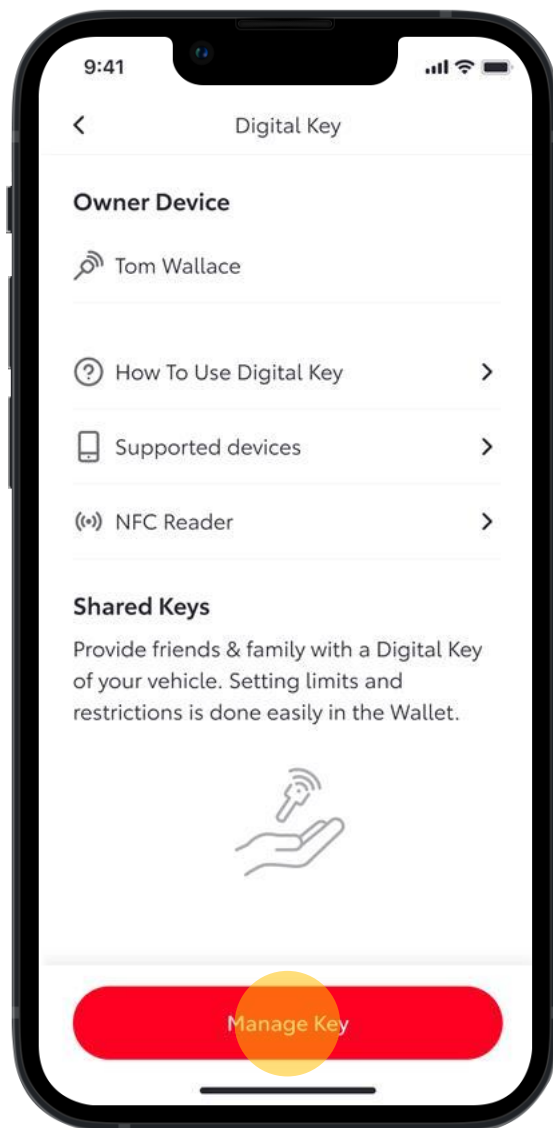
9:41

Digital Key

Owner Device

Tom Wallace

How To Use Digital Key

Supported devices

NFC Reader

Shared Keys

Provide friends & family with a Digital Key of your vehicle. Setting limits and restrictions is done easily in the Wallet.

Manage Key